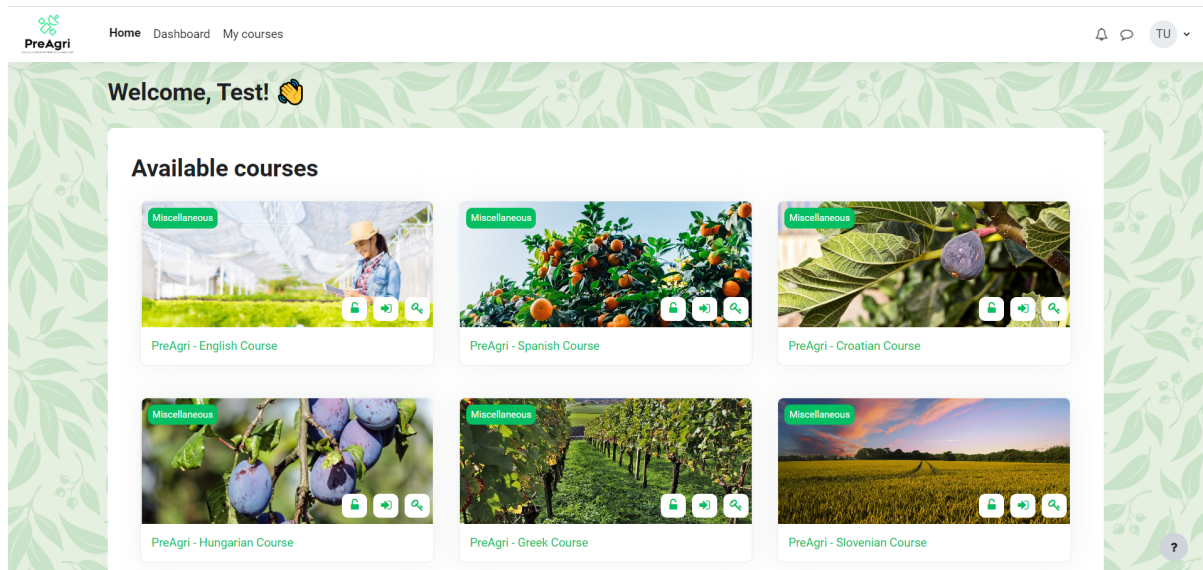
PreAgri

Home Dashboard My courses

TU

Welcome, Test! 👋

Available courses

Miscellaneous

PreAgri - English Course

Miscellaneous

PreAgri - Spanish Course

Miscellaneous

PreAgri - Croatian Course

Miscellaneous

PreAgri - Hungarian Course

Miscellaneous

PreAgri - Greek Course

Miscellaneous

PreAgri - Slovenian Course

?